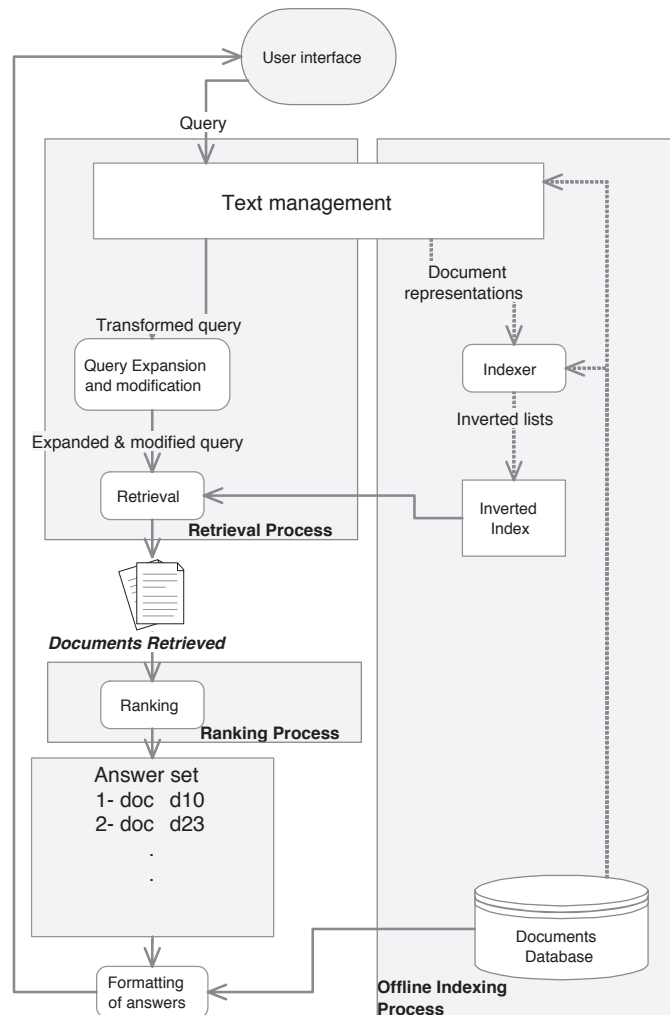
User interface

Query

Text management

Document representations

Transformed query

Query Expansion and modification

Indexer

Inverted lists

Expanded & modified query

Retrieval

Inverted Index

Retrieval Process

Documents Retrieved

Ranking

Ranking Process

Answer set
1- doc d10
2- doc d23
.
.

Documents Database

Formatting of answers

Offline Indexing Process